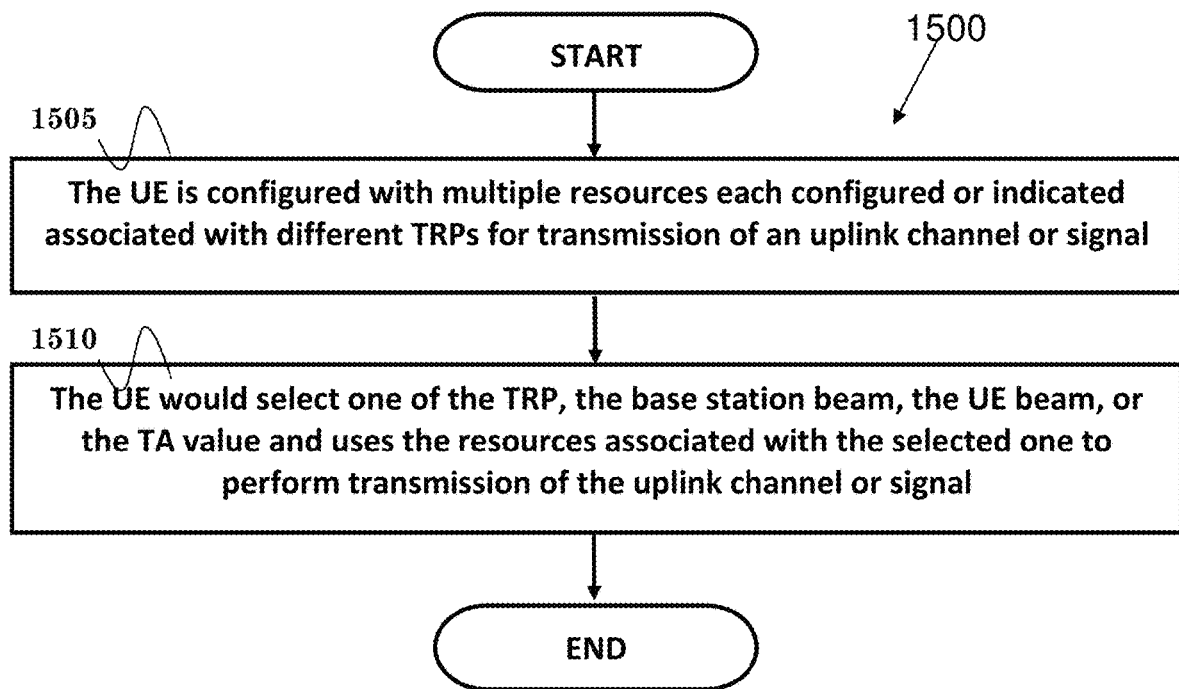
START

1500

1505

The UE is configured with multiple resources each configured or indicated associated with different TRPs for transmission of an uplink channel or signal

1510

The UE would select one of the TRP, the base station beam, the UE beam, or the TA value and uses the resources associated with the selected one to perform transmission of the uplink channel or signal

END